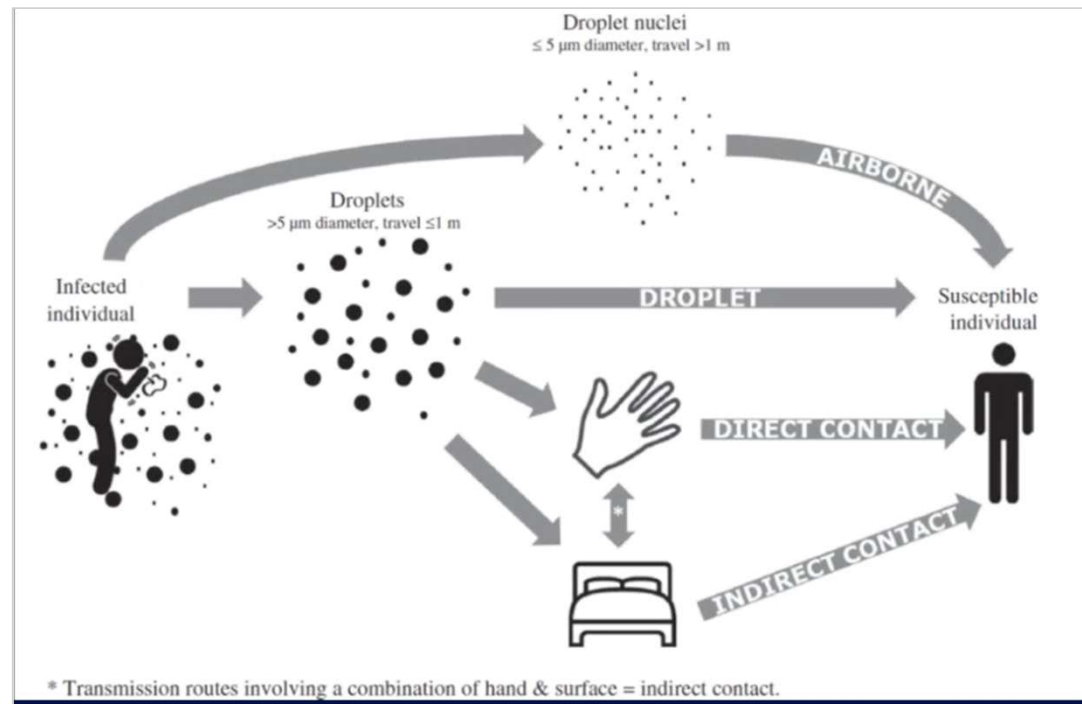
Droplet nuclei
≤ 5 μm diameter, travel >1 m

AIRBORNE

Droplets
>5 μm diameter, travel ≤1 m

Infected individual

DROPLET

Susceptible individual

DIRECT CONTACT

*

INDIRECT CONTACT

* Transmission routes involving a combination of hand & surface = indirect contact.